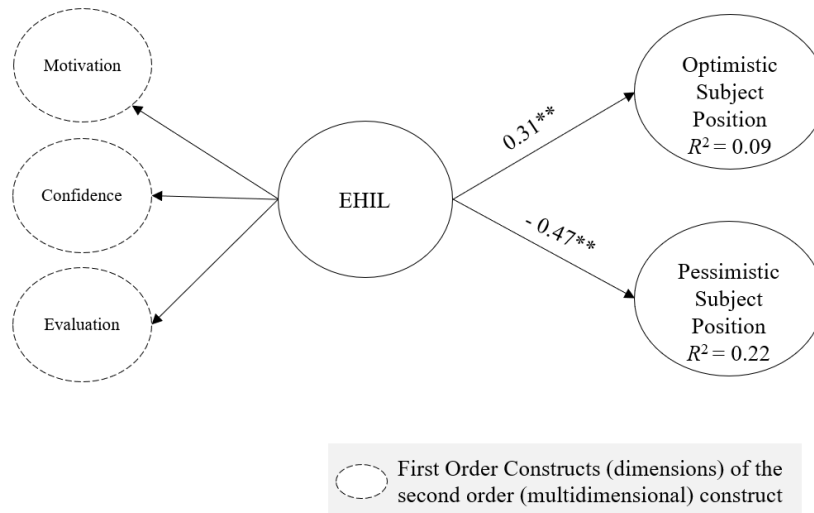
Motivation

Confidence

Evaluation

EHIL

0.31**

- 0.47**

Optimistic Subject Position $R^2 = 0.09$

Pessimistic Subject Position $R^2 = 0.22$

First Order Constructs (dimensions) of the second order (multidimensional) construct